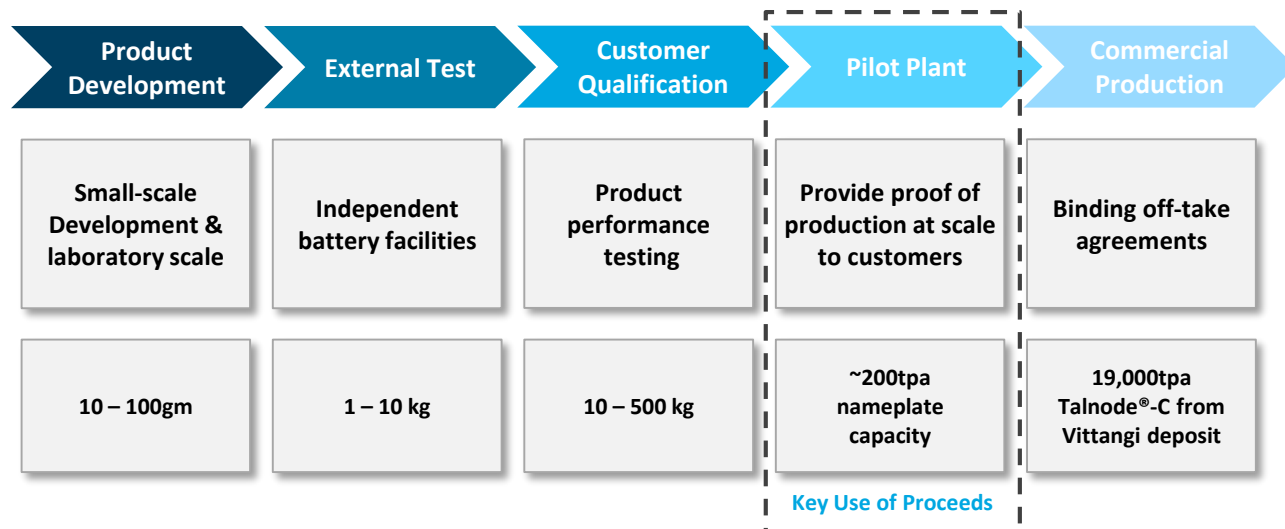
Product Development

External Test

Customer Qualification

Pilot Plant

Commercial Production

Small-scale Development & laboratory scale

Independent battery facilities

Product performance testing

Provide proof of production at scale to customers

Binding off-take agreements

10 – 100gm

1 – 10 kg

10 – 500 kg

~200tpa nameplate capacity

19,000tpa Talnode®-C from Vittangi deposit

Key Use of Proceeds